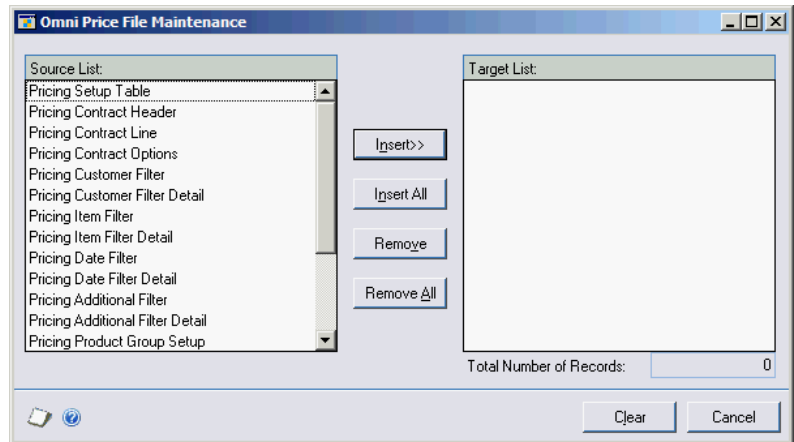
Omni Price File Maintenance

Source List:
Pricing Setup Table
Pricing Contract Header
Pricing Contract Line
Pricing Contract Options
Pricing Customer Filter
Pricing Customer Filter Detail
Pricing Item Filter
Pricing Item Filter Detail
Pricing Date Filter
Pricing Date Filter Detail
Pricing Additional Filter
Pricing Additional Filter Detail
Pricing Product Group Setup

Insert>>
Insert All
Remove
Remove All

Target List:

Total Number of Records: 0

Clear
Cancel